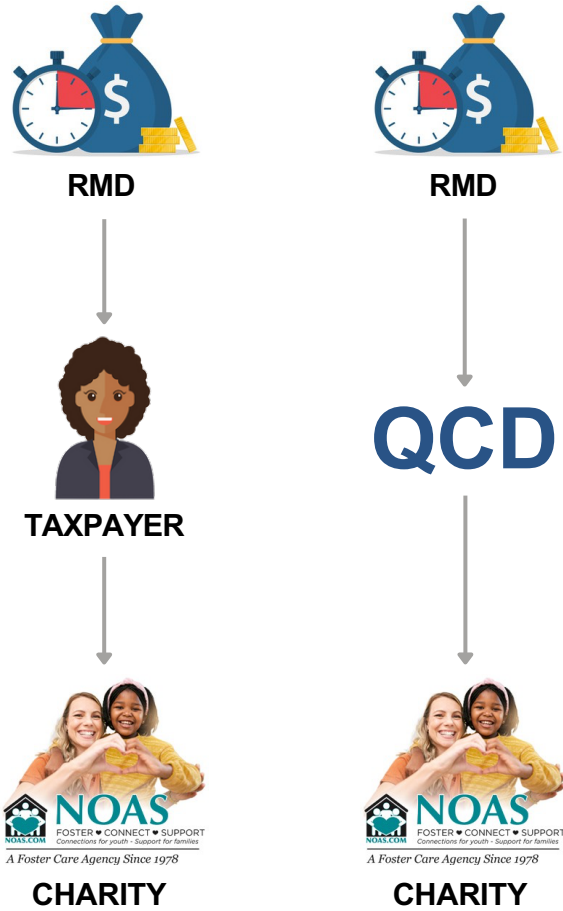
RMD

TAXPAYER

NOAS.COM
NOAS
FOSTER ♥ CONNECT ♥ SUPPORT
Connections for youth • Support for families
A Foster Care Agency Since 1978

CHARITY

RMD

QCD

NOAS.COM
NOAS
FOSTER ♥ CONNECT ♥ SUPPORT
Connections for youth • Support for families
A Foster Care Agency Since 1978

CHARITY